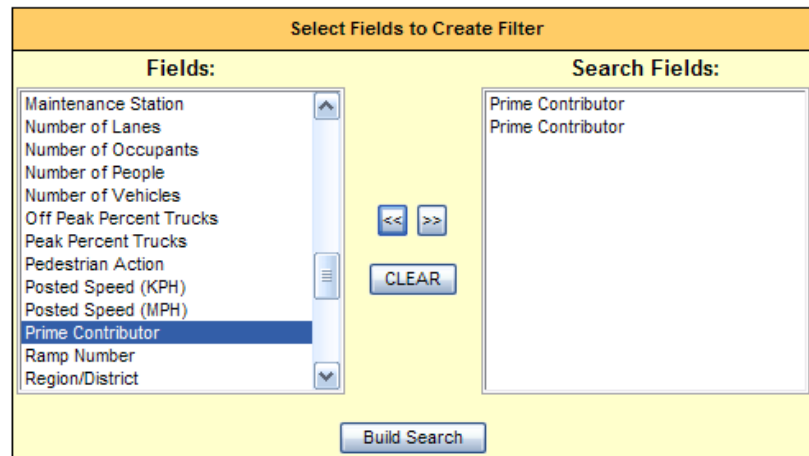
Select Fields to Create Filter

Fields:

Maintenance Station
Number of Lanes
Number of Occupants
Number of People
Number of Vehicles
Off Peak Percent Trucks
Peak Percent Trucks
Pedestrian Action
Posted Speed (KPH)
Posted Speed (MPH)
Prime Contributor
Ramp Number
Region/District

<<
>>
CLEAR

Search Fields:

Prime Contributor
Prime Contributor

Build Search